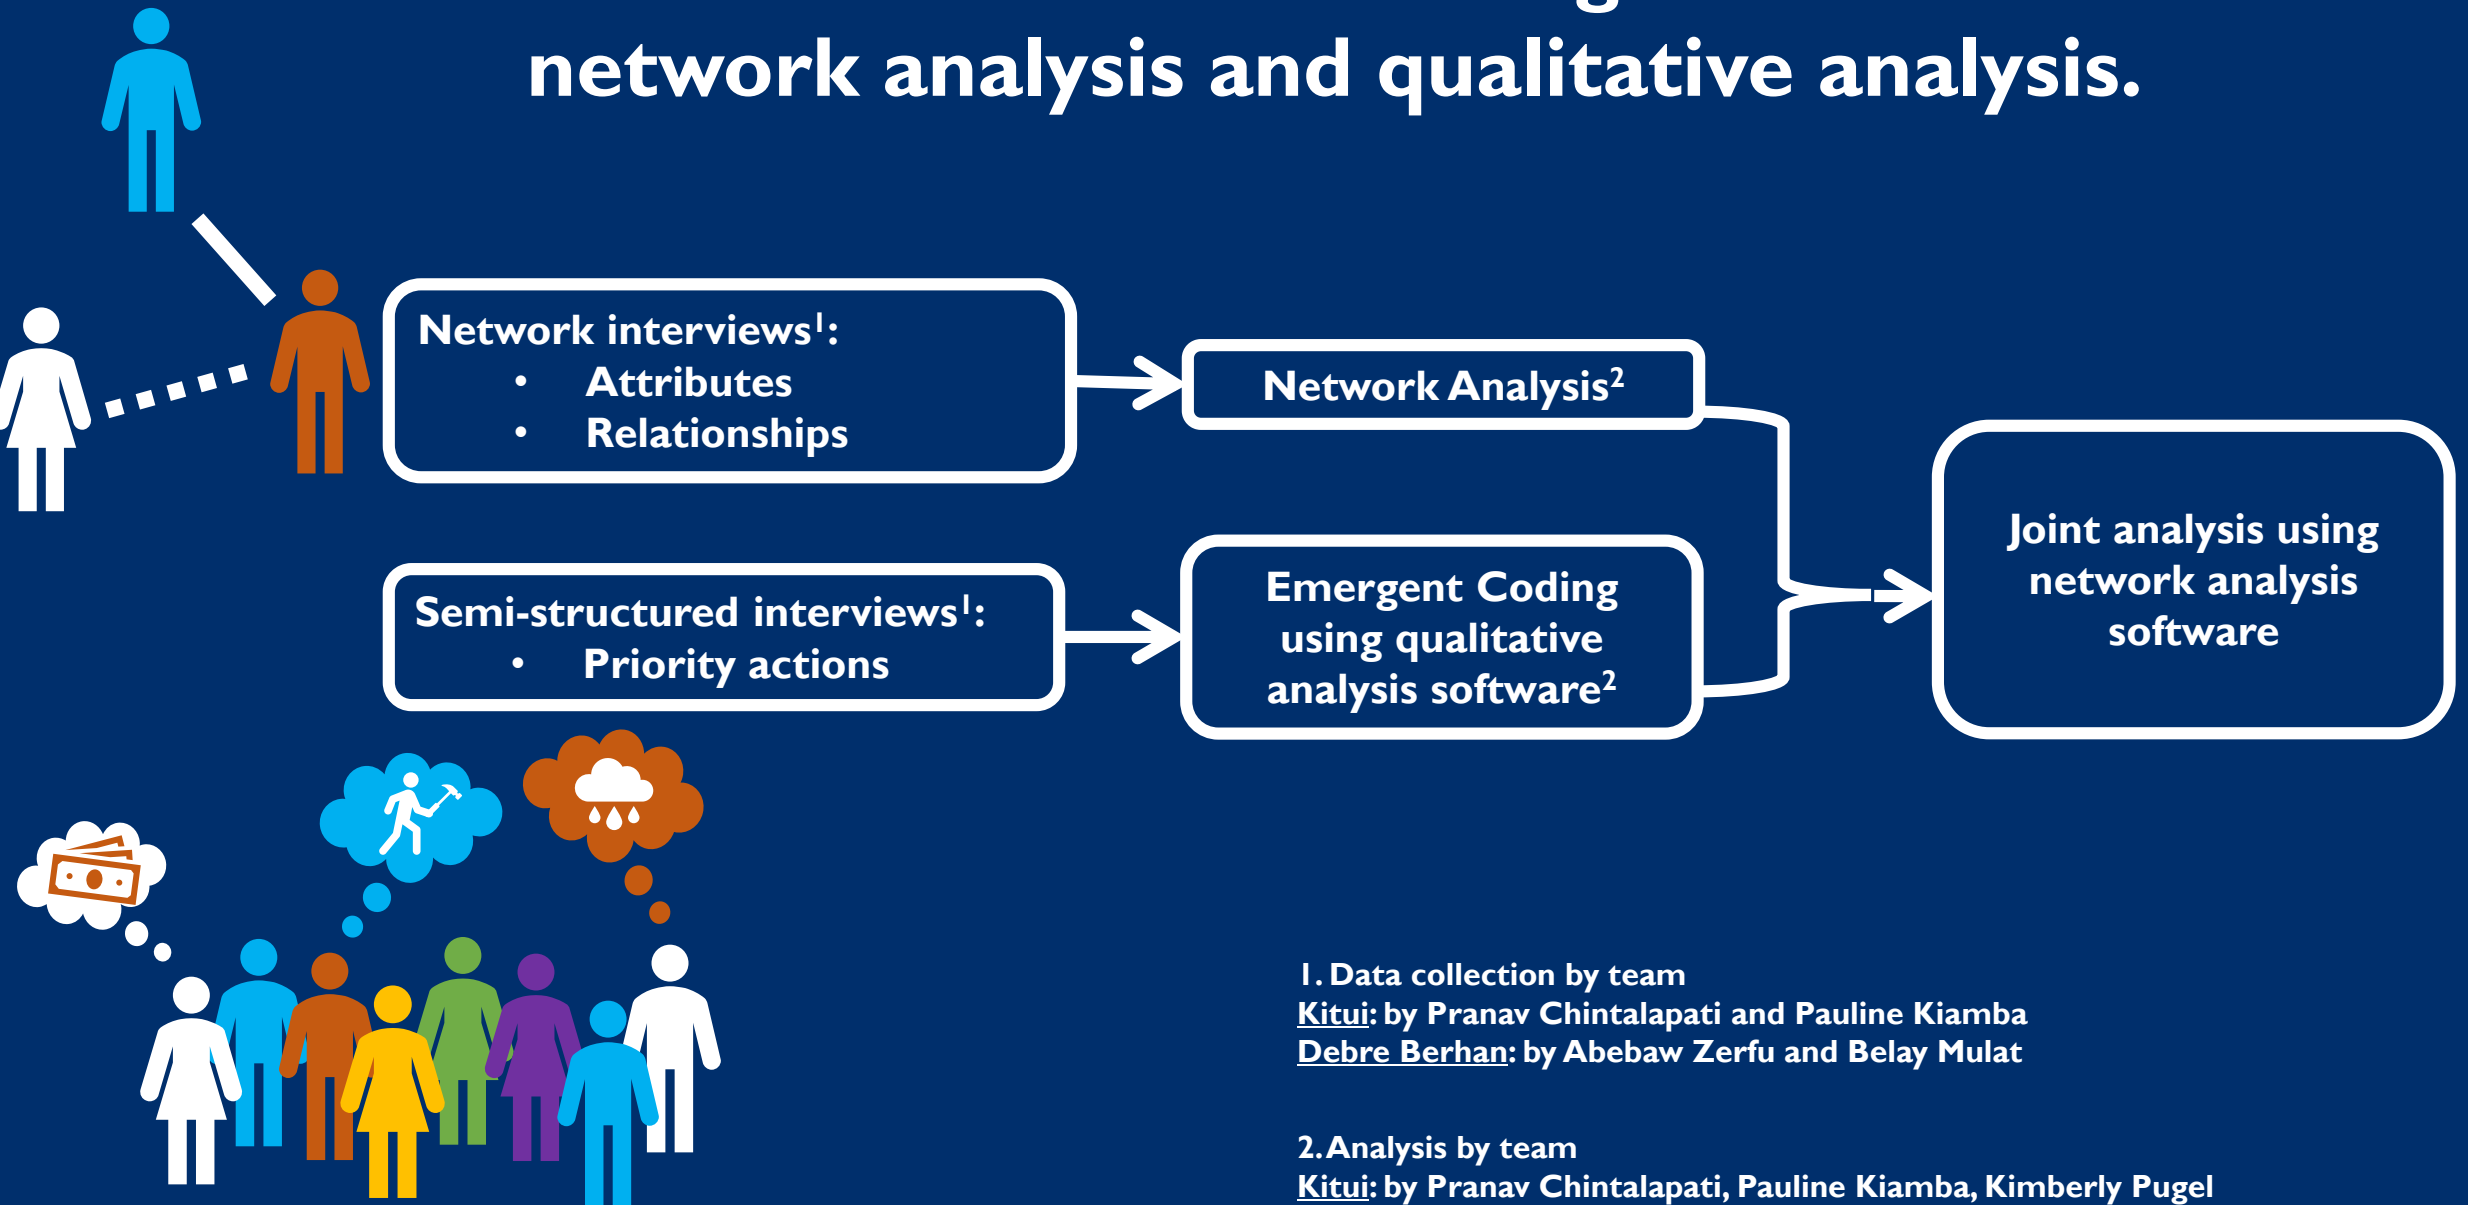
network analysis and qualitative analysis.

Network interviews$^1$:
- Attributes
- Relationships

Semi-structured interviews$^1$:
- Priority actions

Network Analysis$^2$

Emergent Coding using qualitative analysis software$^2$

Joint analysis using network analysis software

1. Data collection by team
Kitui: by Pranav Chintalapati and Pauline Kiamba
Debre Berhan: by Abebaw Zerfu and Belay Mulat

2. Analysis by team
Kitui: by Pranav Chintalapati, Pauline Kiamba, Kimberly Pugel